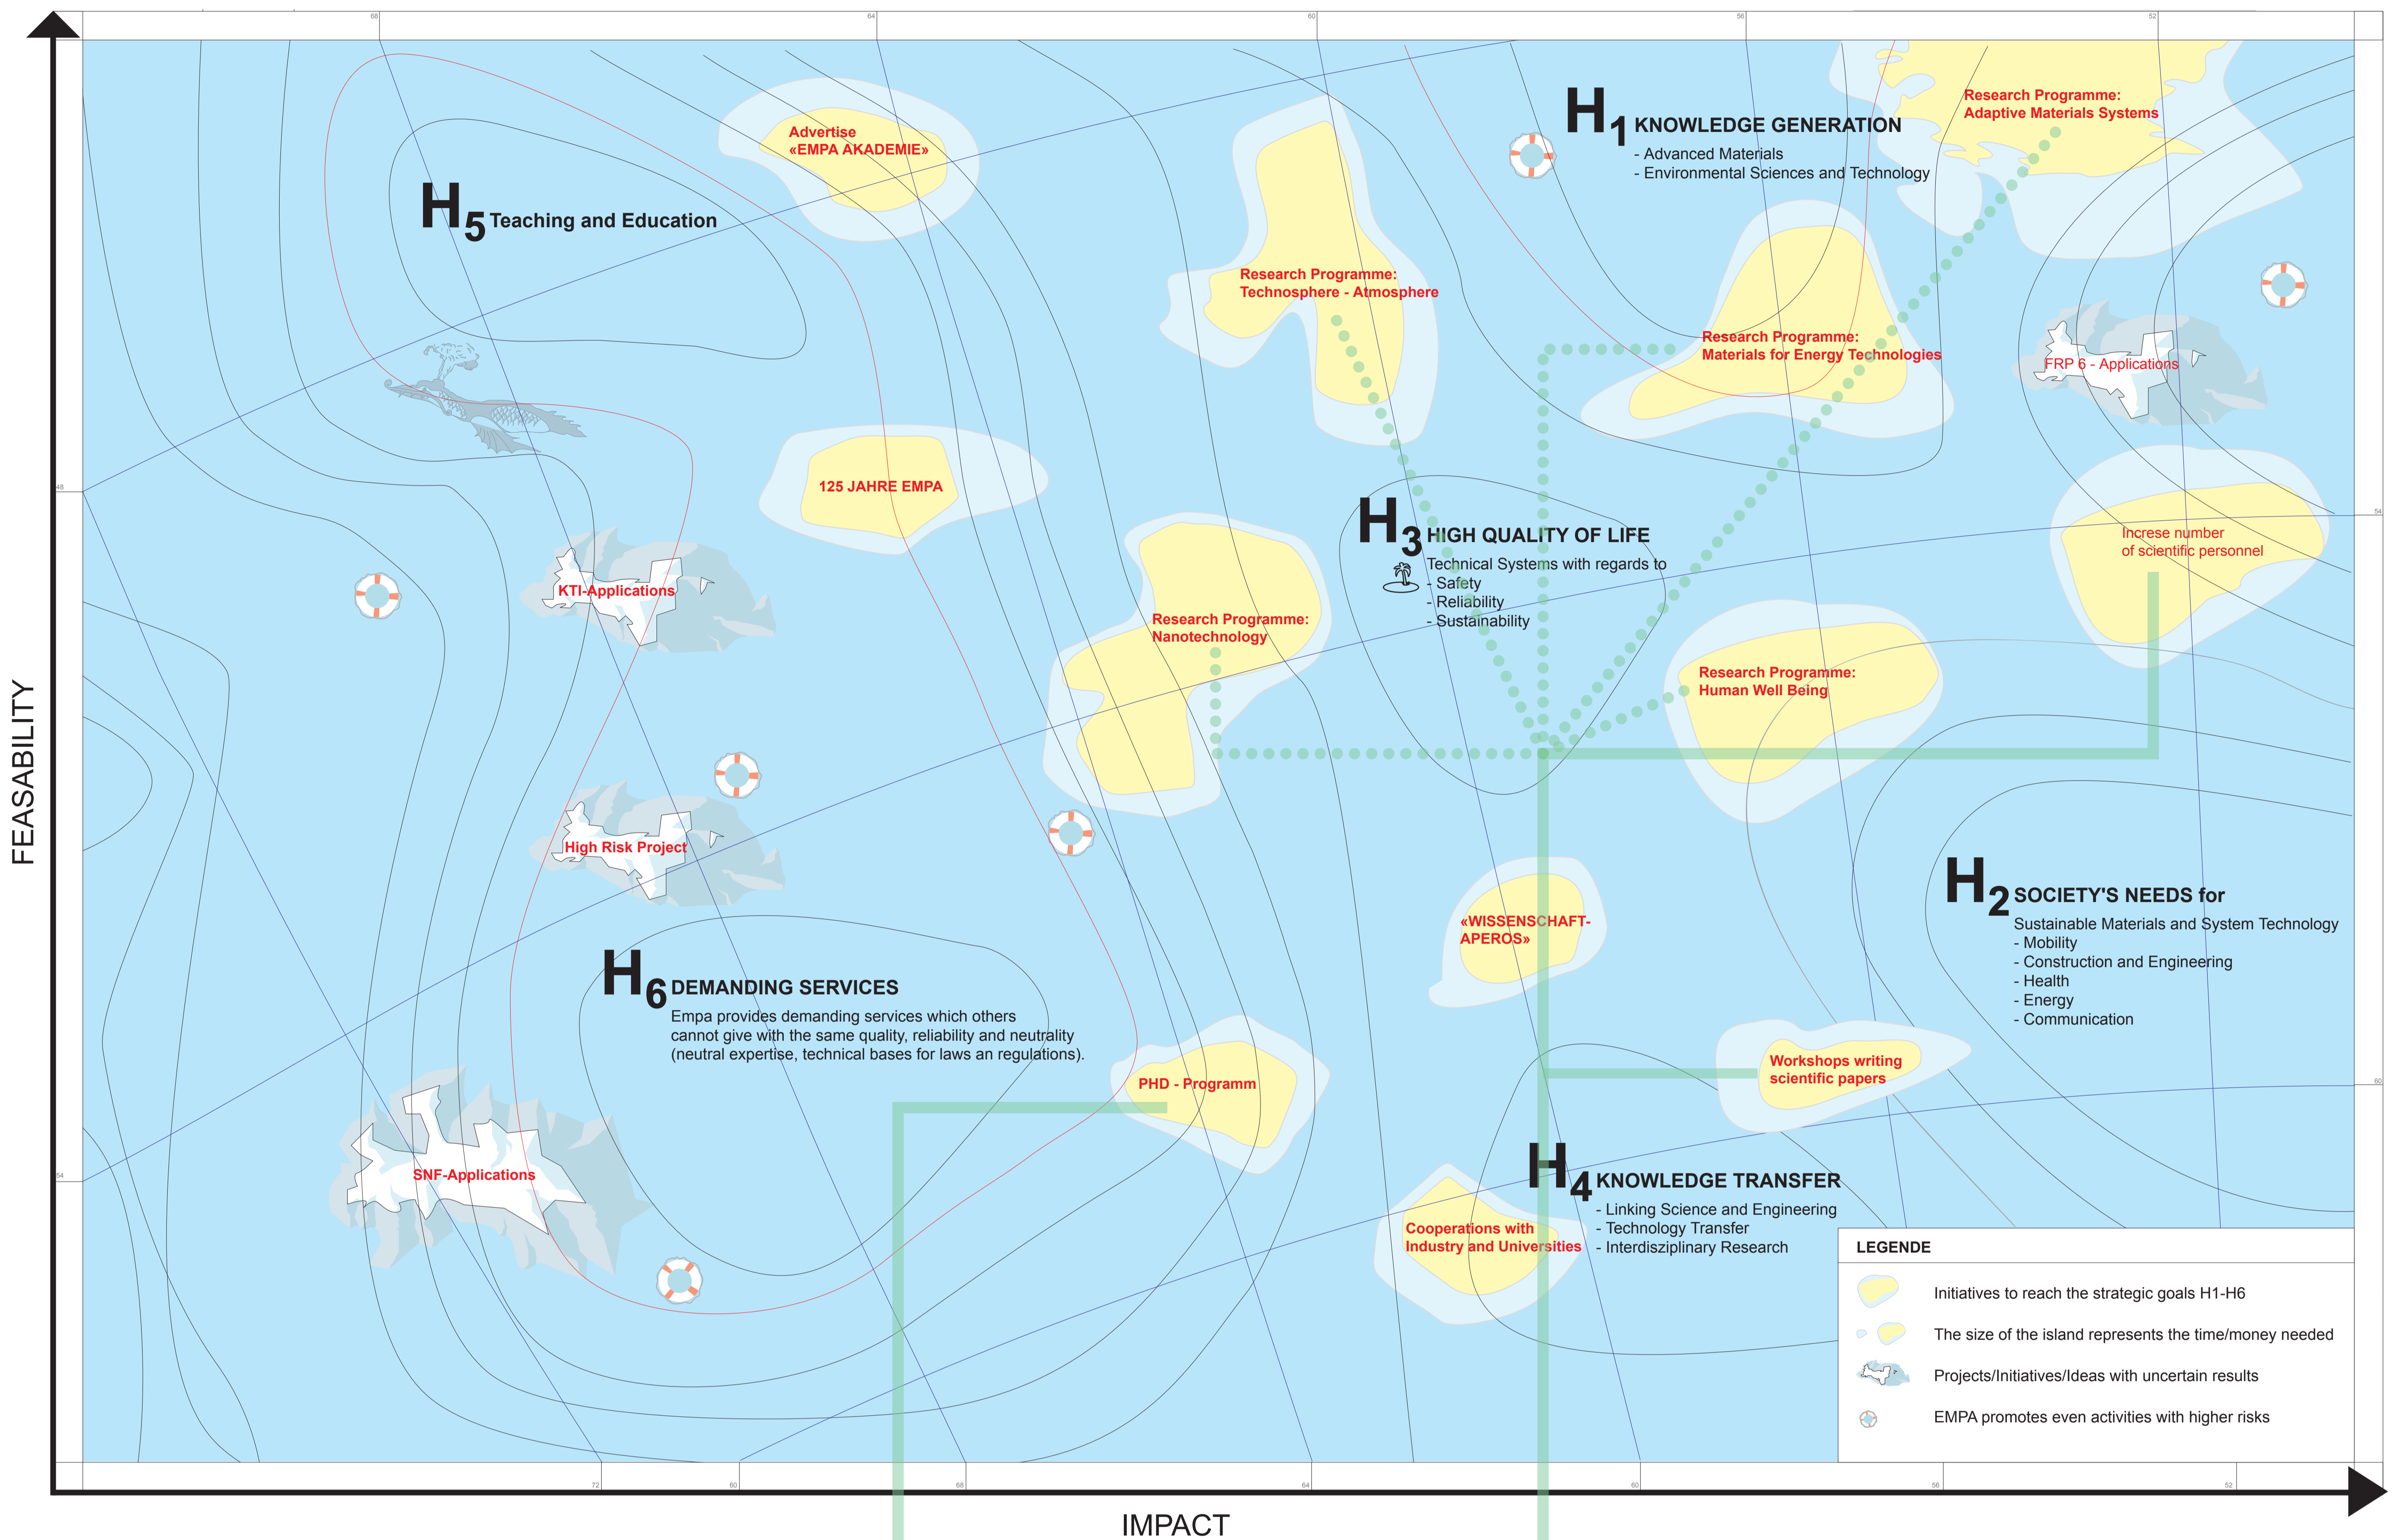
68
64
60
56
52

Advertise
«EMPA AKADEMIE»

$H_5$ Teaching and Education

$H_1$ KNOWLEDGE GENERATION
- Advanced Materials
- Environmental Sciences and Technology

Research Programme:
Adaptive Materials Systems

Research Programme:
Technosphere - Atmosphere

Research Programme:
Materials for Energy Technologies

FRP 6 - Applications

125 JAHRE EMPA

48

$H_3$ HIGH QUALITY OF LIFE
Technical Systems with regards to
- Safety
- Reliability
- Sustainability

Increse number
of scientific personnel

54

KTI-Applications

Research Programme:
Nanotechnology

Research Programme:
Human Well Being

FEASABILITY

High Risk Project

«WISSENSCHAFT-
APEROS»

$H_2$ SOCIETY'S NEEDS for
Sustainable Materials and System Technology
- Mobility
- Construction and Engineering
- Health
- Energy
- Communication

$H_6$ DEMANDING SERVICES
Empa provides demanding services which others cannot give with the same quality, reliability and neutrality (neutral expertise, technical bases for laws an regulations).

PHD - Programm

Workshops writing
scientific papers

60

54

SNF-Applications

$H_4$ KNOWLEDGE TRANSFER
- Linking Science and Engineering
- Technology Transfer
- Interdisziplinary Research

Cooperations with
Industry and Universities

LEGENDE
Initiatives to reach the strategic goals H1-H6
The size of the island represents the time/money needed
Projects/Initiatives/Ideas with uncertain results
EMPA promotes even activities with higher risks

72
60
68
64
60
56
52

IMPACT